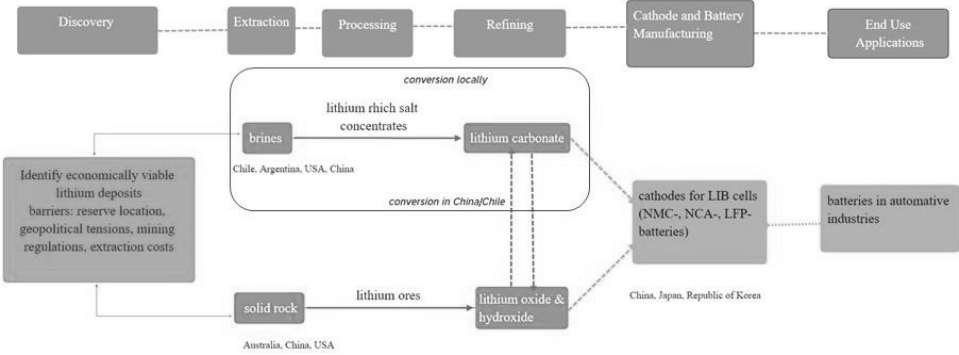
Discovery

Extraction

Processing

Refining

Cathode and Battery Manufacturing

End Use Applications

conversion locally

lithium rich salt concentrates

brines

lithium carbonate

Chile, Argentina, USA, China

Identify economically viable lithium deposits barriers: reserve location, geopolitical tensions, mining regulations, extraction costs

conversion in China/Chile

cathodes for LIB cells (NMC-, NCA-, LFP-batteries)

batteries in automative industries

solid rock

lithium ores

lithium oxide & hydroxide

China, Japan, Republic of Korea

Australia, China, USA